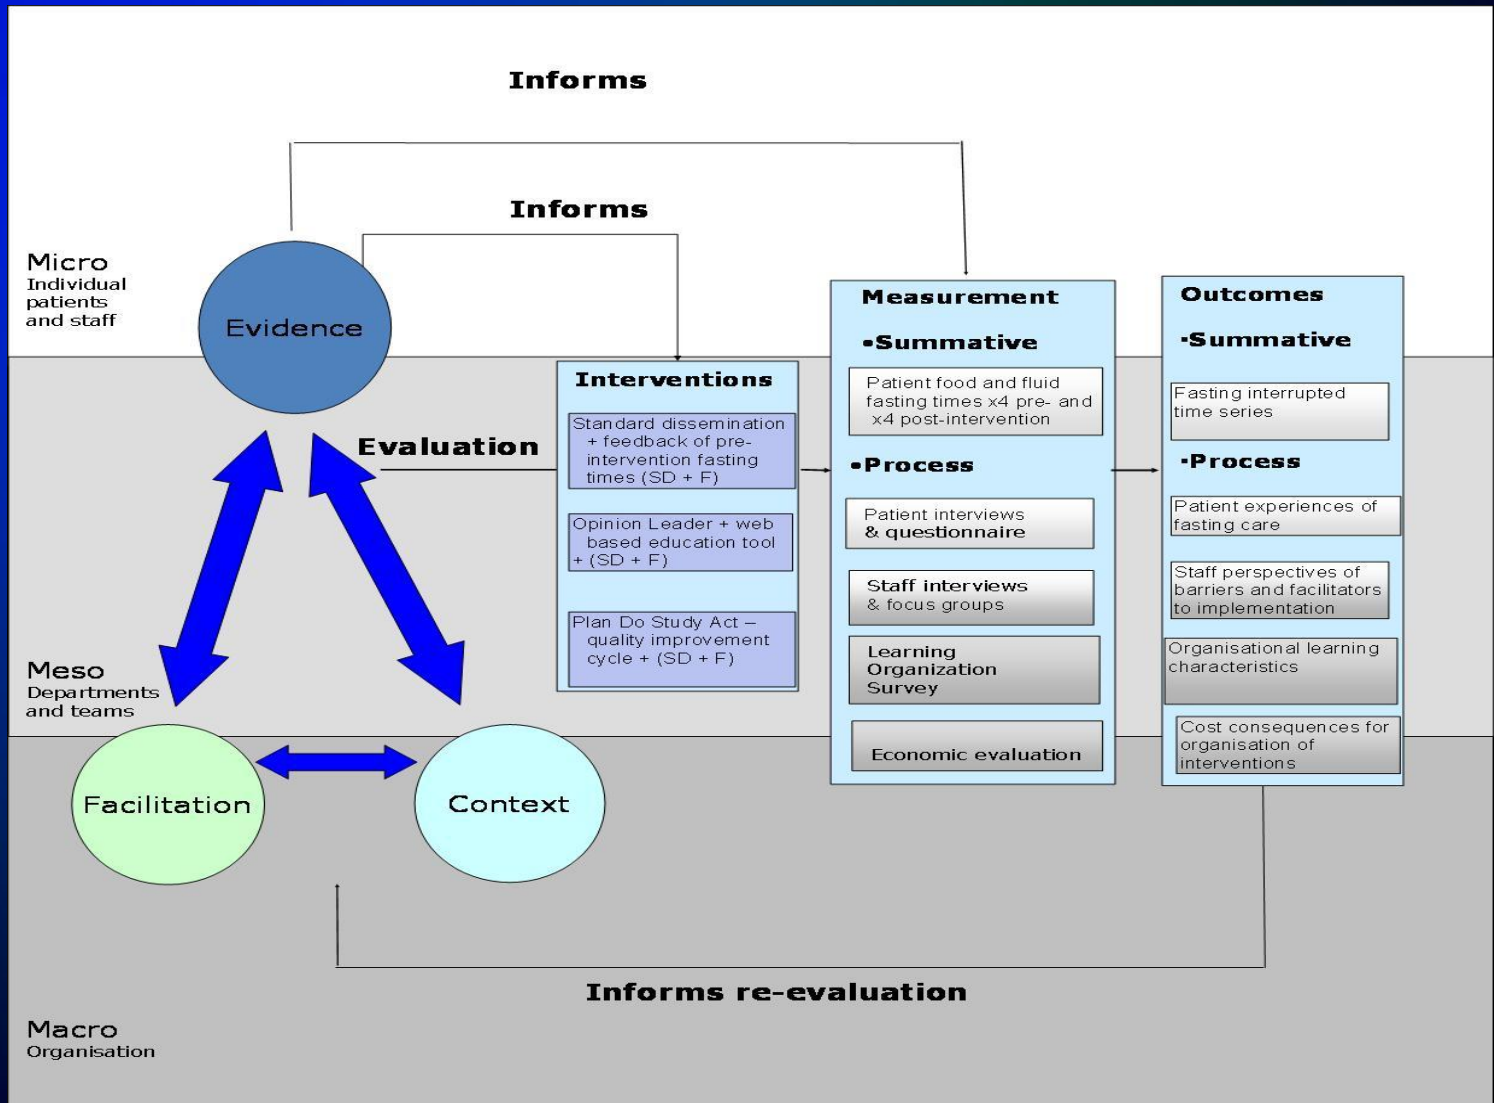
Informs

Informs

Micro
Individual patients and staff

Evidence

Evaluation

Meso
Departments and teams

Facilitation

Context

Interventions

Standard dissemination + feedback of pre-intervention fasting times (SD + F)

Opinion Leader + web based education tool + (SD + F)

Plan Do Study Act – quality improvement cycle + (SD + F)

Measurement

•Summative

Patient food and fluid fasting times x4 pre- and x4 post-intervention

•Process

Patient interviews & questionnaire

Staff interviews & focus groups

Learning Organization Survey

Economic evaluation

Outcomes

•Summative

Fasting interrupted time series

•Process

Patient experiences of fasting care

Staff perspectives of barriers and facilitators to implementation

Organisational learning characteristics

Cost consequences for organisation of interventions

Informs re-evaluation

Macro
Organisation